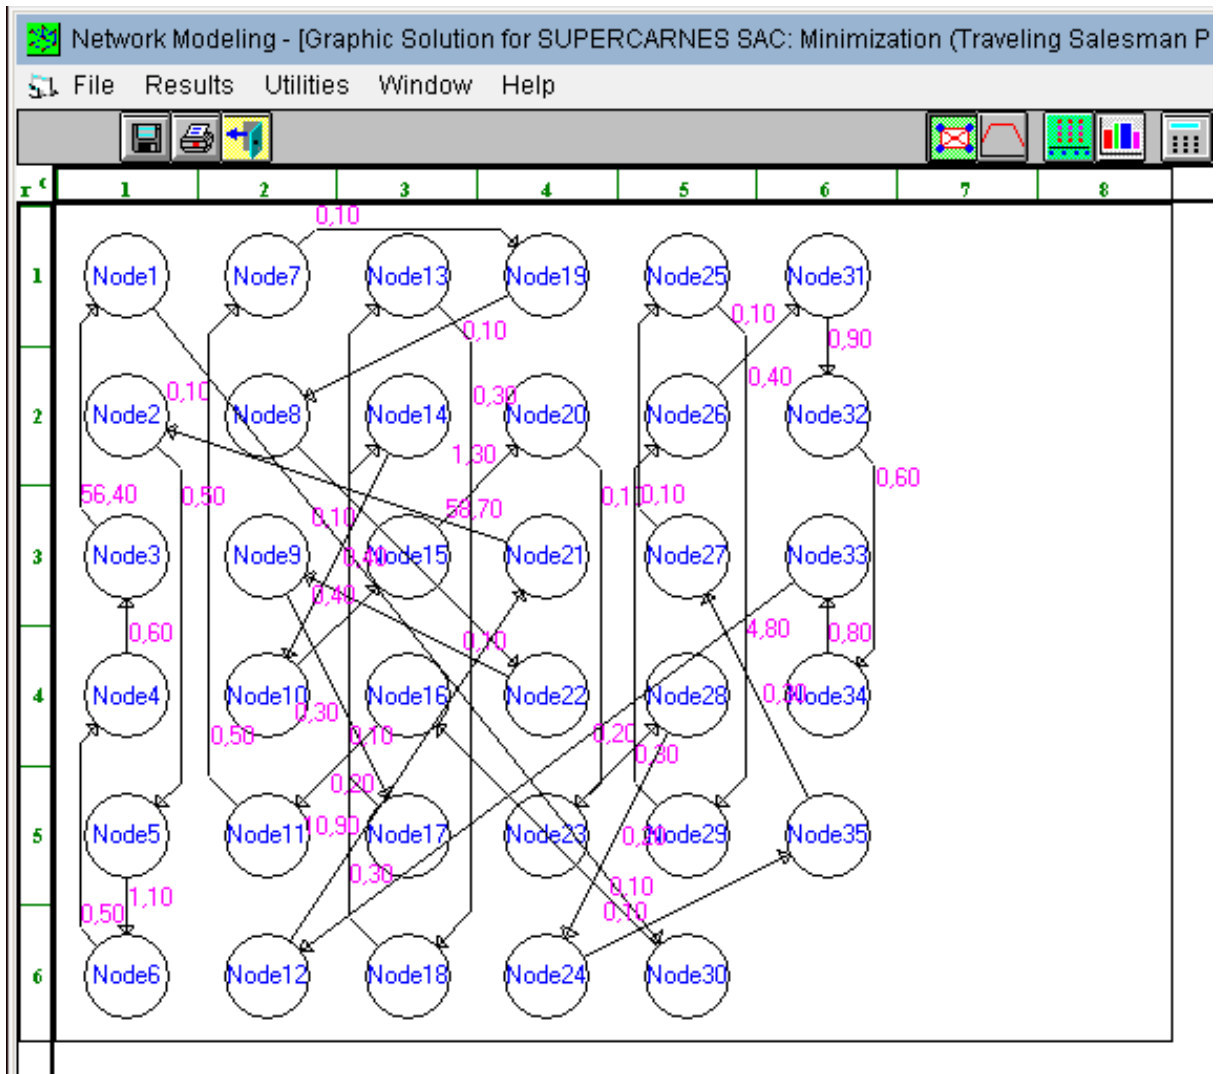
Network Modeling - [Graphic Solution for SUPERCARNES SAC: Minimization (Traveling Salesman P

File Results Utilities Window Help

1 2 3 4 5 6 7 8

1 2 3 4 5 6

0,10
Node1 Node7 Node13 Node19 Node25 Node31
0,10 0,10 0,90
Node2 Node8 Node14 Node20 Node26 Node32
0,10 0,30 0,40
1,30
56,40 0,50 0,10 0,10 0,60
58,70
0,10
Node3 Node9 Node15 Node21 Node27 Node33
0,40
0,40
0,60 4,80 0,80
0,10
Node4 Node10 Node16 Node22 Node28 Node34
0,30 0,80
0,50 0,10 0,20 0,30
0,20
Node5 Node11 Node17 Node23 Node29 Node35
0,90 0,20
0,30
1,10 0,10
0,50 0,10
Node6 Node12 Node18 Node24 Node30